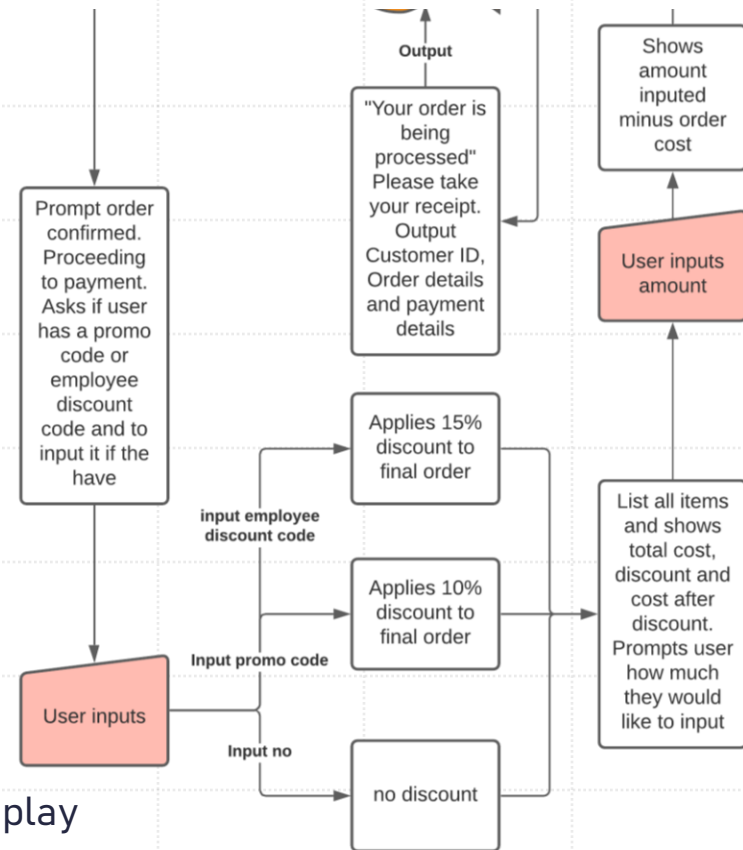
Output

"Your order is being processed" Please take your receipt. Output Customer ID, Order details and payment details

Shows amount inputed minus order cost

User inputs amount

Prompt order confirmed. Proceeding to payment. Asks if user has a promo code or employee discount code and to input it if the have

Applies 15% discount to final order

input employee discount code

Applies 10% discount to final order

List all items and shows total cost, discount and cost after discount. Prompts user how much they would like to input

Input promo code

User inputs

Input no

no discount

play